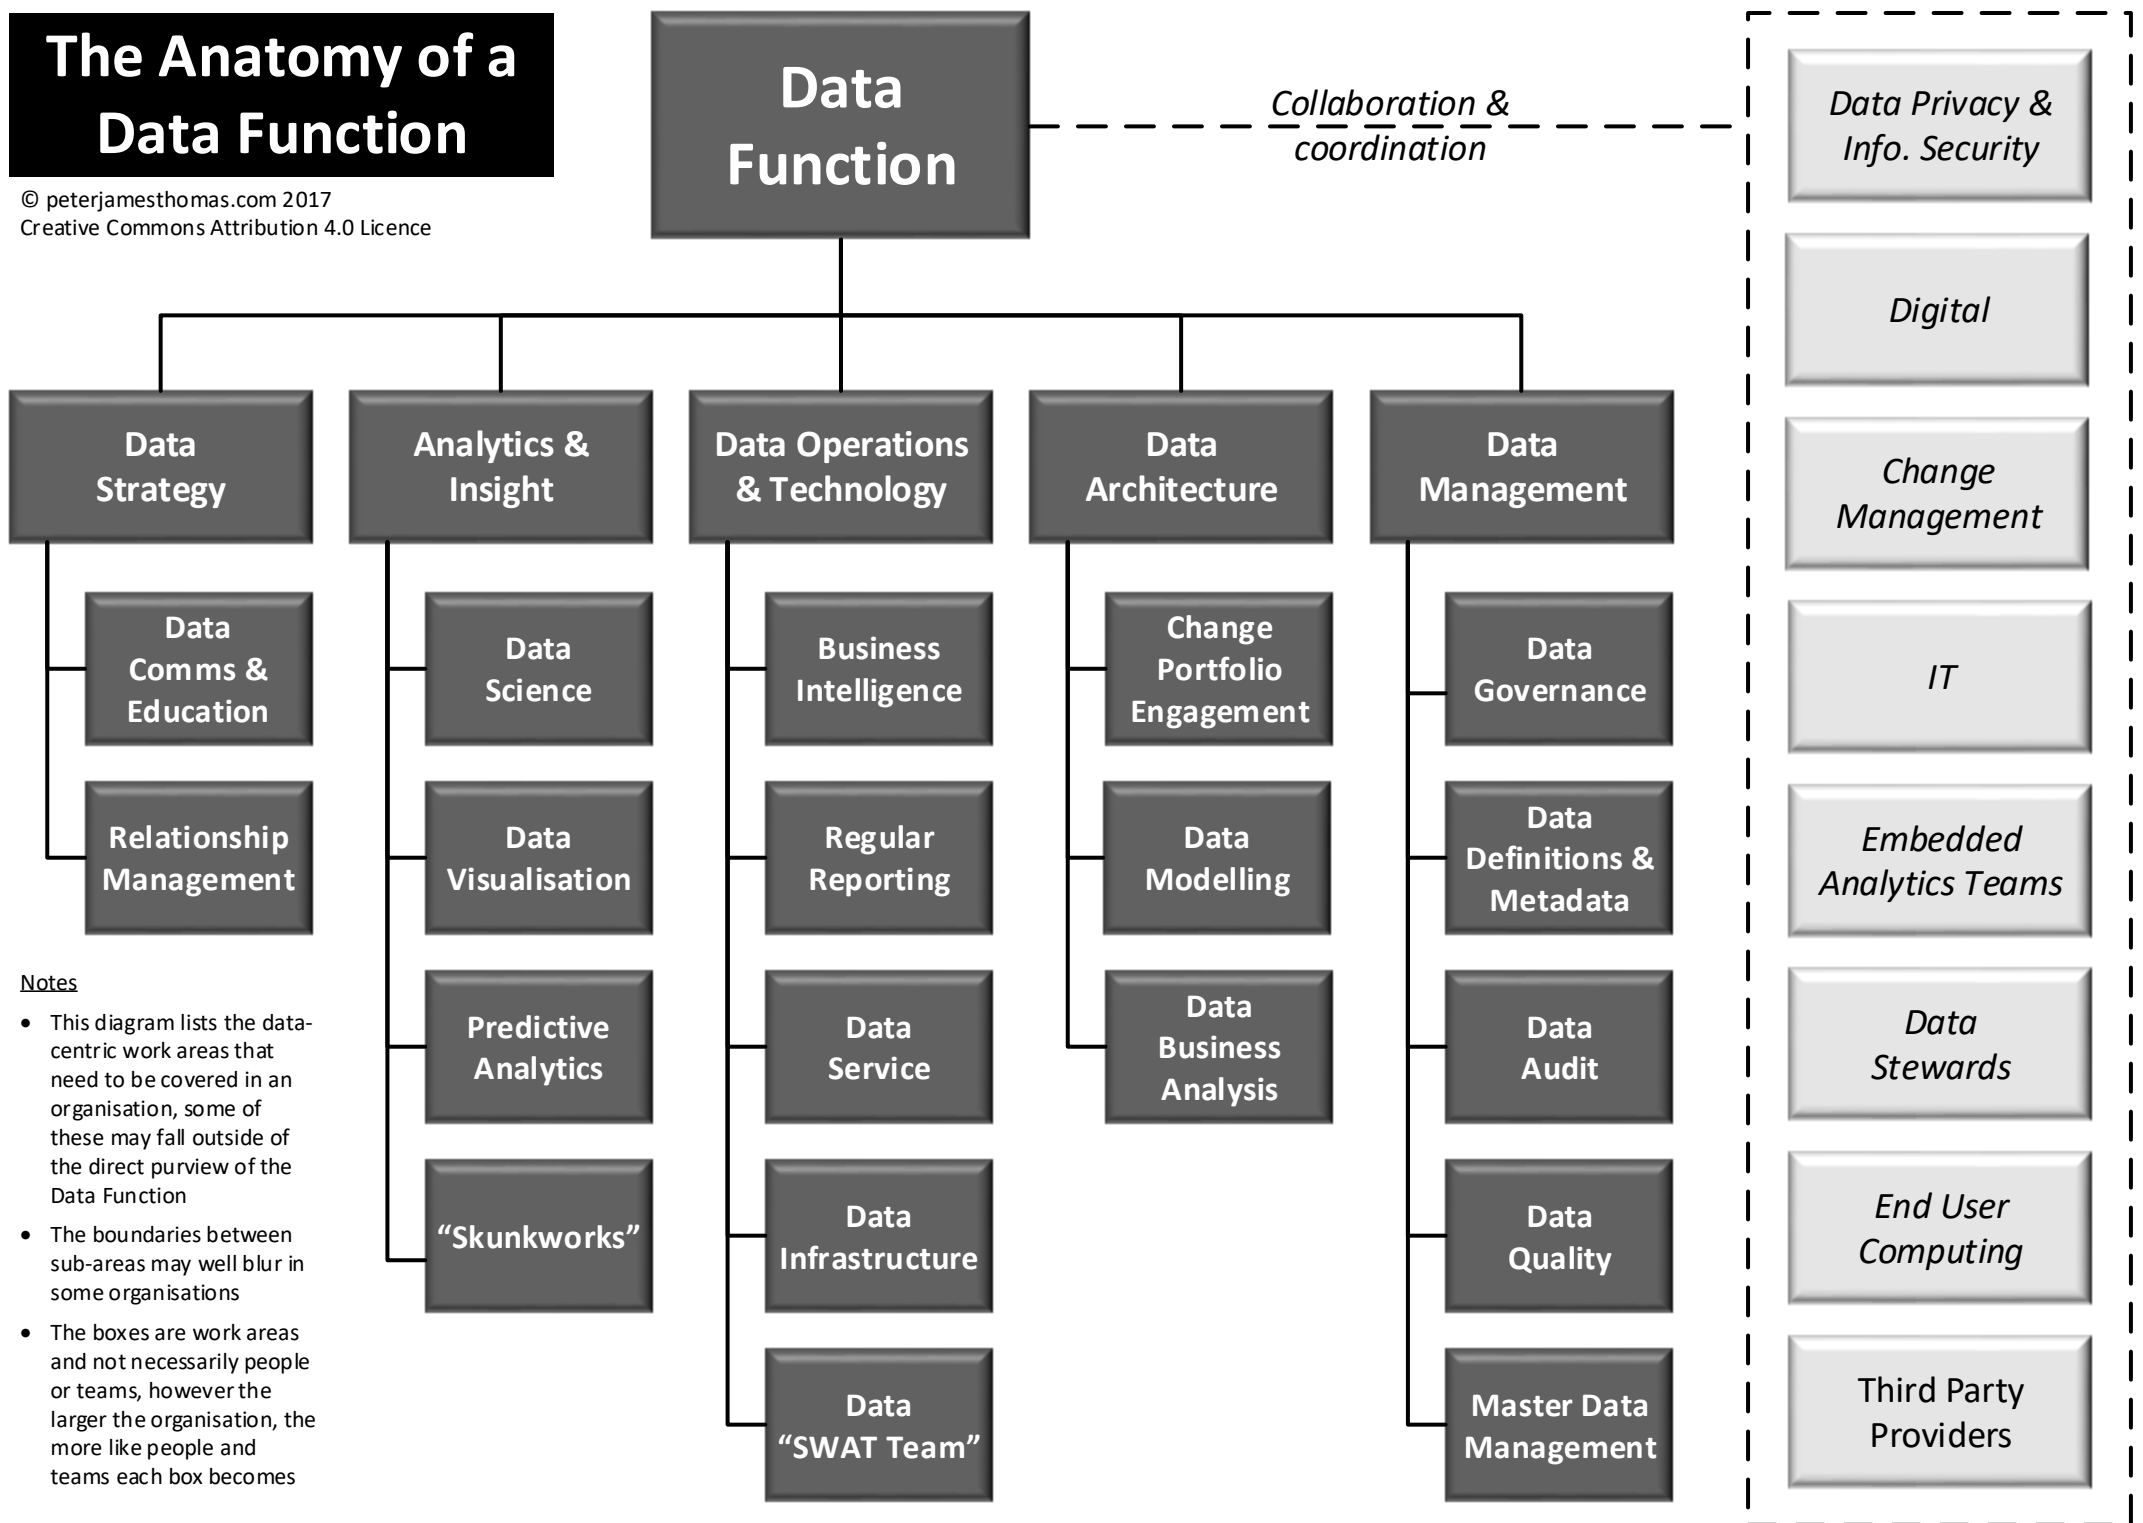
The Anatomy of a Data Function

© peterjamesthomas.com 2017
Creative Commons Attribution 4.0 Licence

Data Function

Collaboration & coordination

Data Privacy & Info. Security

Digital

Change Management

IT

Embedded Analytics Teams

Data Stewards

End User Computing

Third Party Providers

Data Strategy

Data Comms & Education

Relationship Management

Analytics & Insight

Data Science

Data Visualisation

Predictive Analytics

"Skunkworks"

Data Operations & Technology

Business Intelligence

Regular Reporting

Data Service

Data Infrastructure

Data "SWAT Team"

Data Architecture

Change Portfolio Engagement

Data Modelling

Data Business Analysis

Data Management

Data Governance

Data Definitions & Metadata

Data Audit

Data Quality

Master Data Management

Notes

- This diagram lists the data-centric work areas that need to be covered in an organisation, some of these may fall outside of the direct purview of the Data Function
- The boundaries between sub-areas may well blur in some organisations
- The boxes are work areas and not necessarily people or teams, however the larger the organisation, the more like people and teams each box becomes